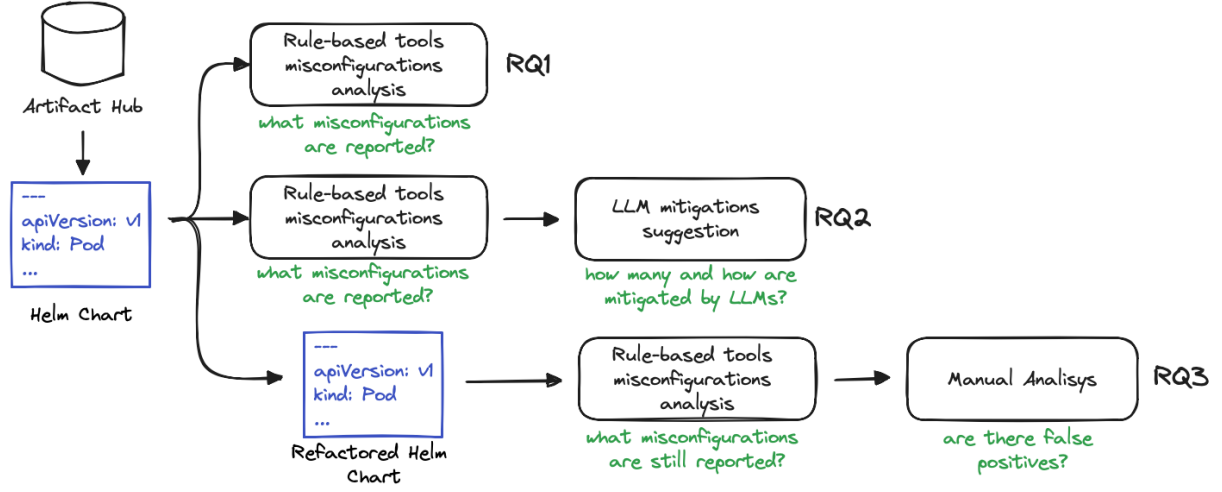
Artifact Hub

---
apiVersion: v1
kind: Pod
...

Helm Chart

Rule-based tools misconfigurations analysis

RQ1

what misconfigurations are reported?

Rule-based tools misconfigurations analysis

what misconfigurations are reported?

LLM mitigations suggestion

RQ2

how many and how are mitigated by LLMs?

---
apiVersion: v1
kind: Pod
...

Refactored Helm Chart

Rule-based tools misconfigurations analysis

what misconfigurations are still reported?

Manual Analisys

RQ3

are there false positives?